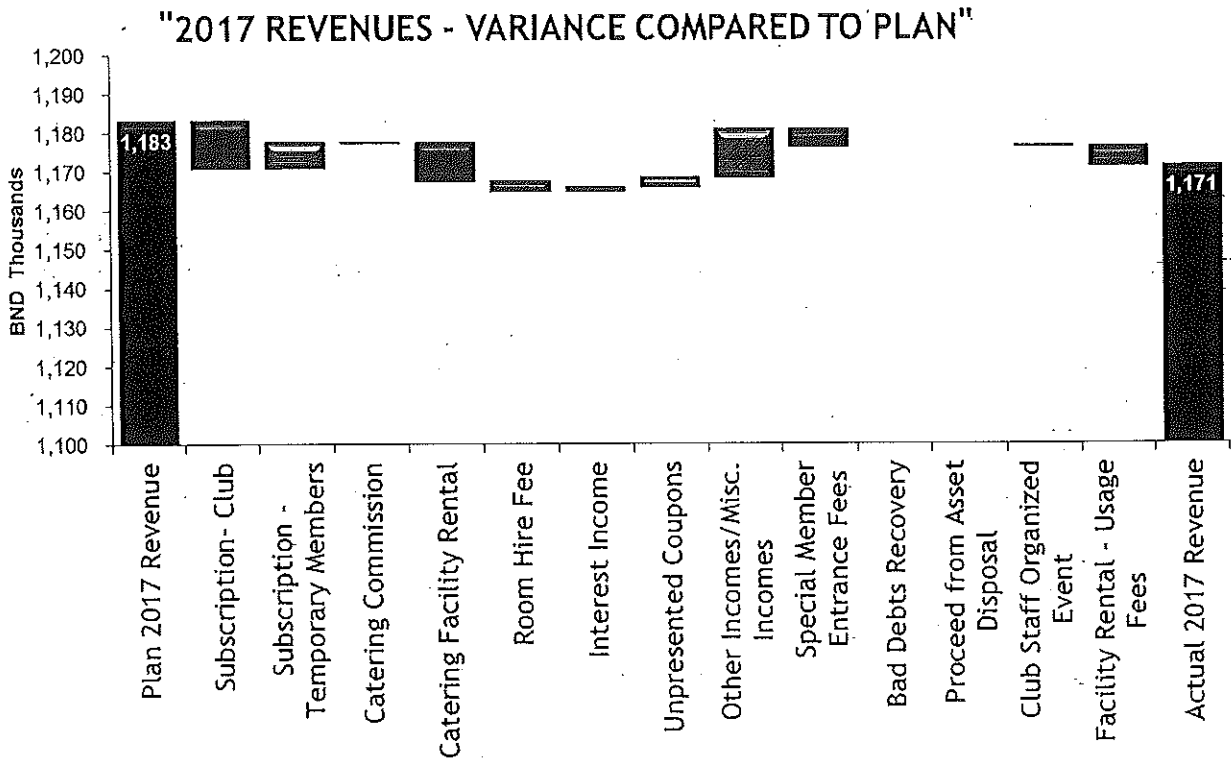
"2017 REVENUES - VARIANCE COMPARED TO PLAN"

BND Thousands

1,200
1,190
1,180
1,170
1,160
1,150
1,140
1,130
1,120
1,110
1,100

1,183

1,171

Plan 2017 Revenue
Subscription- Club
Subscription - Temporary Members
Catering Commission
Catering Facility Rental
Room Hire Fee
Interest Income
Unpresented Coupons
Other Incomes/Misc. Incomes
Special Member Entrance Fees
Bad Debts Recovery
Proceed from Asset Disposal
Club Staff Organized Event
Facility Rental - Usage Fees
Actual 2017 Revenue